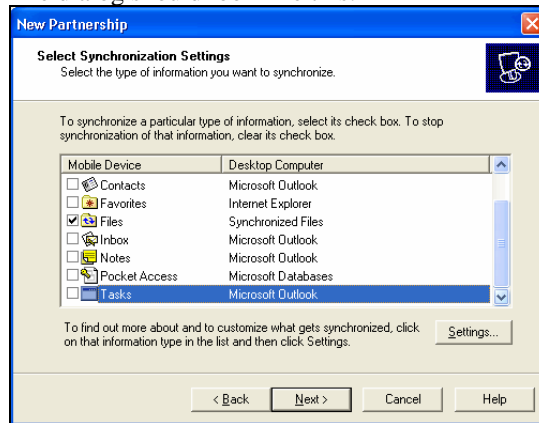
New Partnership

Select Synchronization Settings
Select the type of information you want to synchronize.

To synchronize a particular type of information, select its check box. To stop synchronization of that information, clear its check box.

| Mobile Device | Desktop Computer |
|---|---|
| Contacts | Microsoft Outlook |
| Favorites | Internet Explorer |
| Files | Synchronized Files |
| Inbox | Microsoft Outlook |
| Notes | Microsoft Outlook |
| Pocket Access | Microsoft Databases |
| Tasks | Microsoft Outlook |

To find out more about and to customize what gets synchronized, click on that information type in the list and then click Settings.

Settings...

< Back
Next >
Cancel
Help